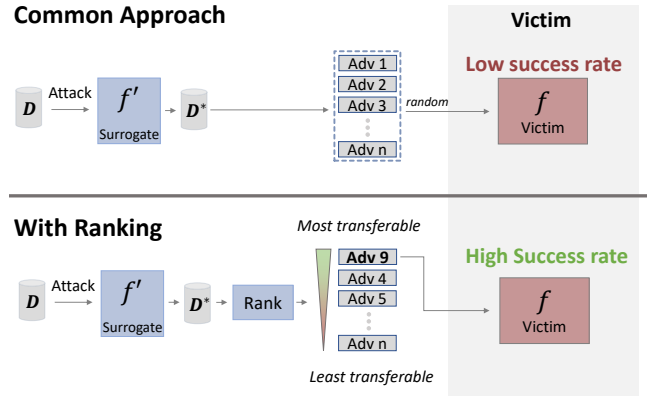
Common Approach

Victim

Low success rate

$D$ Attack $f'$ Surrogate $D^*$

Adv 1
Adv 2
Adv 3
Adv n

random

$f$ Victim

With Ranking

Most transferable

High Success rate

$D$ Attack $f'$ Surrogate $D^*$ Rank

Adv 9
Adv 4
Adv 5
Adv n

$f$ Victim

Least transferable